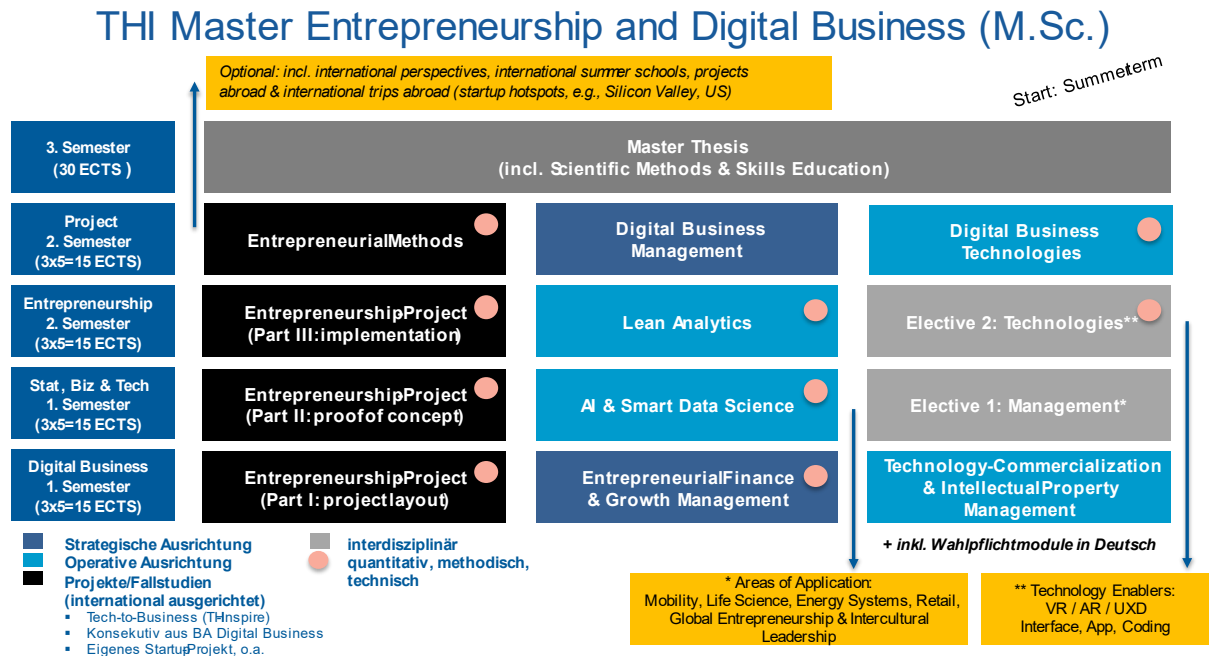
THI Master Entrepreneurship and Digital Business (M.Sc.)

Optional: incl. international perspectives, international summer schools, projects abroad & international trips abroad (startup hotspots, e.g., Silicon Valley, US)

Start: Summerterm

3. Semester (30 ECTS )

Master Thesis (incl. Scientific Methods & Skills Education)

Project 2. Semester (3x5=15 ECTS)

EntrepreneurialMethods

Digital Business Management

Digital Business Technologies

Entrepreneurship 2. Semester (3x5=15 ECTS)

EntrepreneurshipProject (Part III:implementation)

Lean Analytics

Elective 2: Technologies**

Stat, Biz & Tech 1. Semester (3x5=15 ECTS)

EntrepreneurshipProject (Part II: proofof concept)

AI & Smart Data Science

Elective 1: Management*

Digital Business 1. Semester (3x5=15 ECTS)

EntrepreneurshipProject (Part I: projectlayout)

EntrepreneurialFinance & Growth Management

Technology-Commercialization & IntellectualProperty Management

Strategische Ausrichtung
Operative Ausrichtung
Projekte/Fallstudien (international ausgerichtet)
- Tech-to-Business (THInspire)
- Konsekutiv aus BA Digital Business
- Eigenes StartupProjekt, o.a.

interdisziplinär
quantitativ, methodisch, technisch

+ inkl. Wahlpflichtmodule in Deutsch

* Areas of Application: Mobility, Life Science, Energy Systems, Retail, Global Entrepreneurship & Intercultural Leadership

** Technology Enablers: VR / AR / UXD Interface, App, Coding